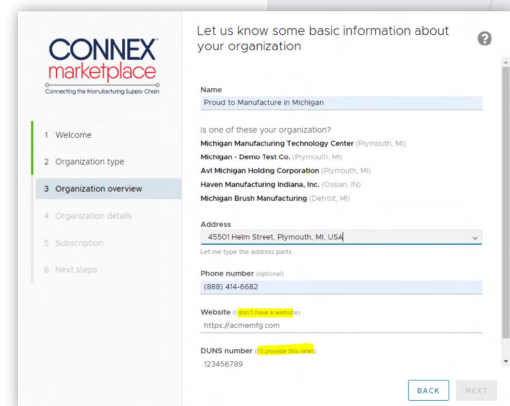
CONNEX marketplace
Connecting the Manufacturing Supply Chain

1 Welcome
2 Organization type
3 Organization overview
4 Organization details
5 Subscription
6 Next steps

Let us know some basic information about your organization

?

Name
Proud to Manufacture in Michigan

Is one of these your organization?
Michigan Manufacturing Technology Center (Plymouth, MI)
Michigan - Demo Test Co. (Plymouth, MI)
Avl Michigan Holding Corporation (Plymouth, MI)
Haven Manufacturing Indiana, Inc. (Ossian, IN)
Michigan Brush Manufacturing (Detroit, MI)

Address
45501 Helm Street, Plymouth, MI, USA
Let me type the address parts

Phone number (optional)
(888) 414-6682

Website (I don't have a website)
https://acmemfg.com

DUNS number (I'll provide this later)
123456789

BACK NEXT